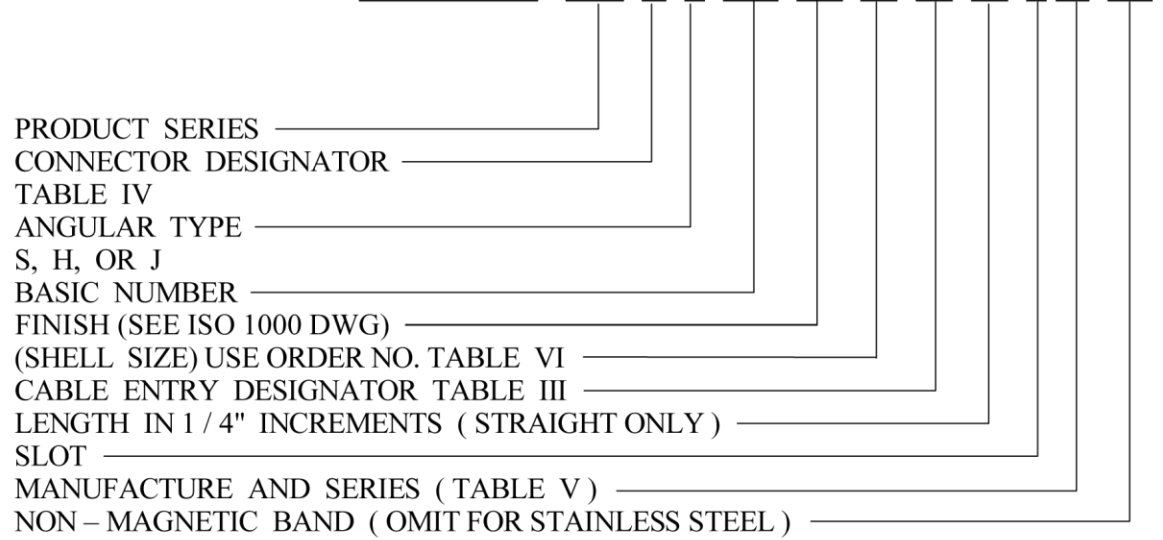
PRODUCT SERIES
CONNECTOR DESIGNATOR
TABLE IV
ANGULAR TYPE
S, H, OR J
BASIC NUMBER
FINISH (SEE ISO 1000 DWG)
(SHELL SIZE) USE ORDER NO. TABLE VI
CABLE ENTRY DESIGNATOR TABLE III
LENGTH IN 1 / 4" INCREMENTS ( STRAIGHT ONLY )
SLOT
MANUFACTURE AND SERIES ( TABLE V )
NON – MAGNETIC BAND ( OMIT FOR STAINLESS STEEL )